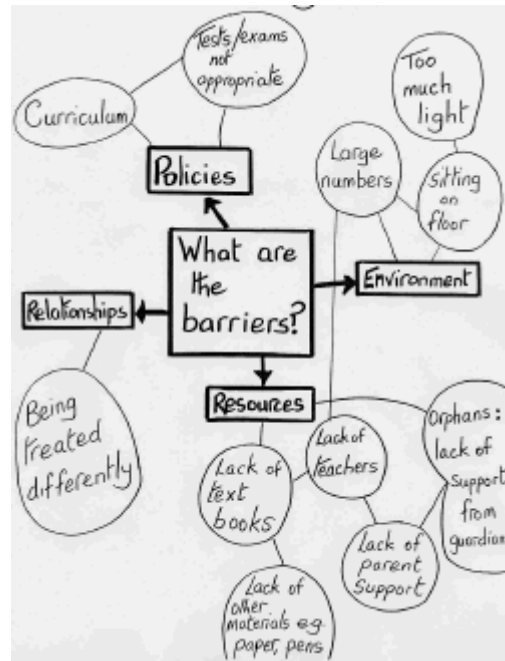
Tests/exams not appropriate

Curriculum

Policies

Too much light

Large numbers

Sitting on floor

What are the barriers?

Environment

Relationships

Being treated differently

Resoures

Lack of teachers

Orphans: lack of support from guardian

Lack of text books

Lack of parent support

Lack of other materials e.g. paper, pens